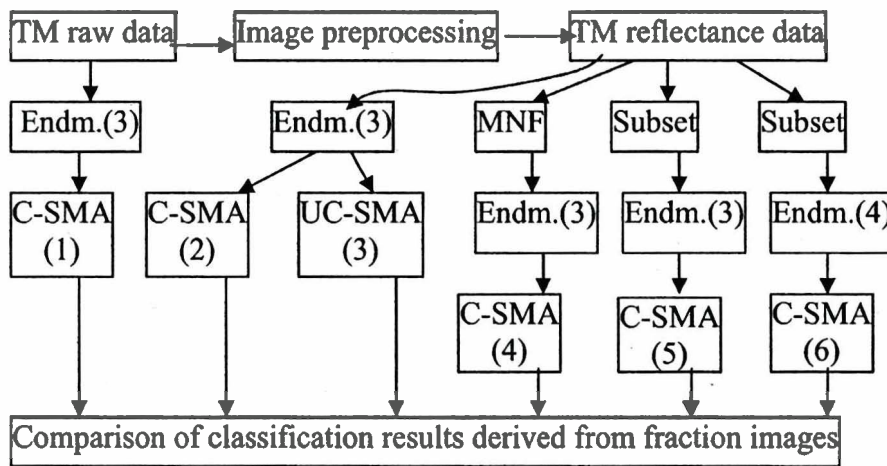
TM raw data

Image preprocessing

TM reflectance data

Endm.(3)

Endm.(3)

MNF

Subset

Subset

C-SMA (1)

C-SMA (2)

UC-SMA (3)

Endm.(3)

Endm.(3)

Endm.(4)

C-SMA (4)

C-SMA (5)

C-SMA (6)

Comparison of classification results derived from fraction images